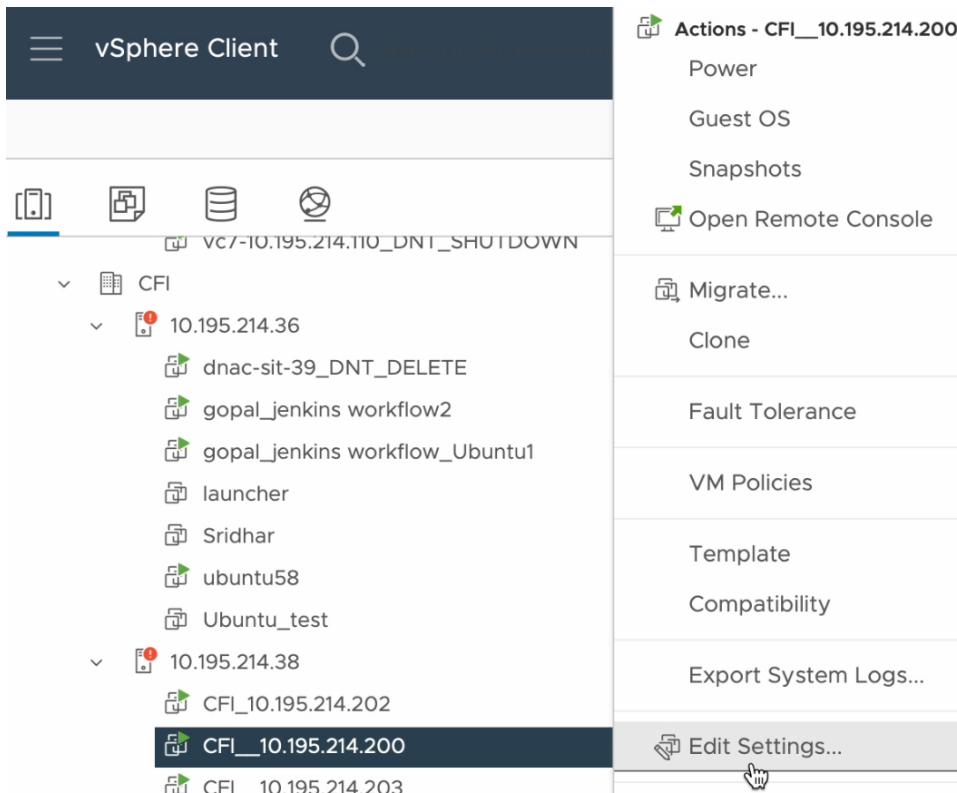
vSphere Client

vc7-10.195.214.110_DNT_SHUTDOWN
CFI
10.195.214.36
dnac-sit-39_DNT_DELETE
gopal_jenkins workflow2
gopal_jenkins workflow_Ubuntu1
launcher
Sridhar
ubuntu58
Ubuntu_test
10.195.214.38
CFI_10.195.214.202
CFI__10.195.214.200
CFI__10.195.214.203

Actions - CFI__10.195.214.200
Power
Guest OS
Snapshots
Open Remote Console
Migrate...
Clone
Fault Tolerance
VM Policies
Template
Compatibility
Export System Logs...
Edit Settings...